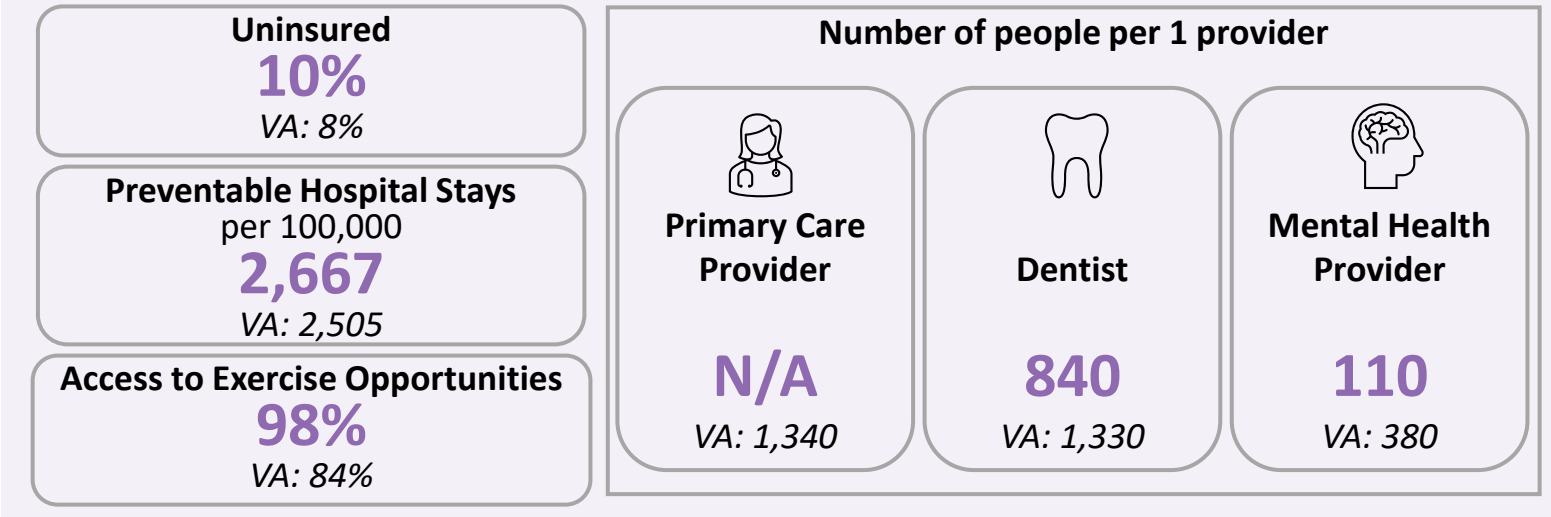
Uninsured
10%
VA: 8%

Preventable Hospital Stays
per 100,000
2,667
VA: 2,505

Access to Exercise Opportunities
98%
VA: 84%

Number of people per 1 provider

Primary Care Provider
N/A
VA: 1,340

Dentist
840
VA: 1,330

Mental Health Provider
110
VA: 380